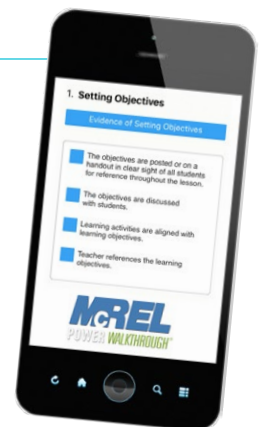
1. Setting Objectives

Evidence of Setting Objectives

The objectives are posted or on a handout in clear sight of all students for reference throughout the lesson.

The objectives are discussed with students.

Learning activities are aligned with learning objectives.

Teacher references the learning objectives.

McREL
POWER WALKTHROUGH